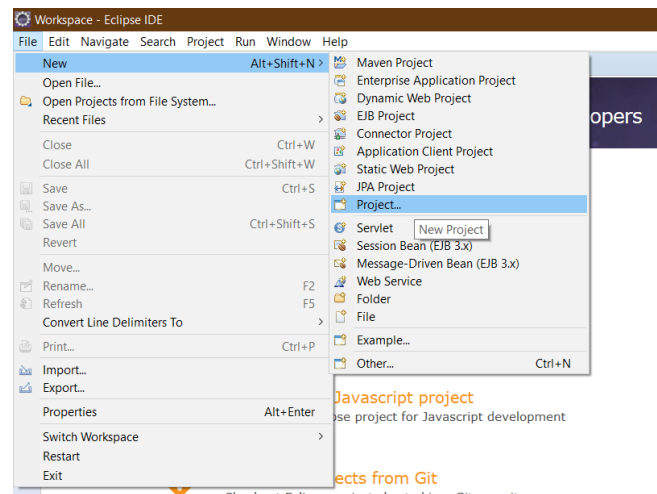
Workspace - Eclipse IDE

File Edit Navigate Search Project Run Window Help

New Alt+Shift+N >
Open File...
Open Projects from File System...
Recent Files >
Close Ctrl+W
Close All Ctrl+Shift+W
Save Ctrl+S
Save As...
Save All Ctrl+Shift+S
Revert
Move...
Rename... F2
Refresh F5
Convert Line Delimiters To >
Print... Ctrl+P
Import...
Export...
Properties Alt+Enter
Switch Workspace >
Restart
Exit

Maven Project
Enterprise Application Project
Dynamic Web Project
EJB Project
Connector Project
Application Client Project
Static Web Project
JPA Project
Project...
Servlet
Session Bean (EJB 3.x)
Message-Driven Bean (EJB 3.x)
Web Service
Folder
File
Example...
Other... Ctrl+N

New Project

opers

Javascript project
ose project for Javascript development

ects from Git